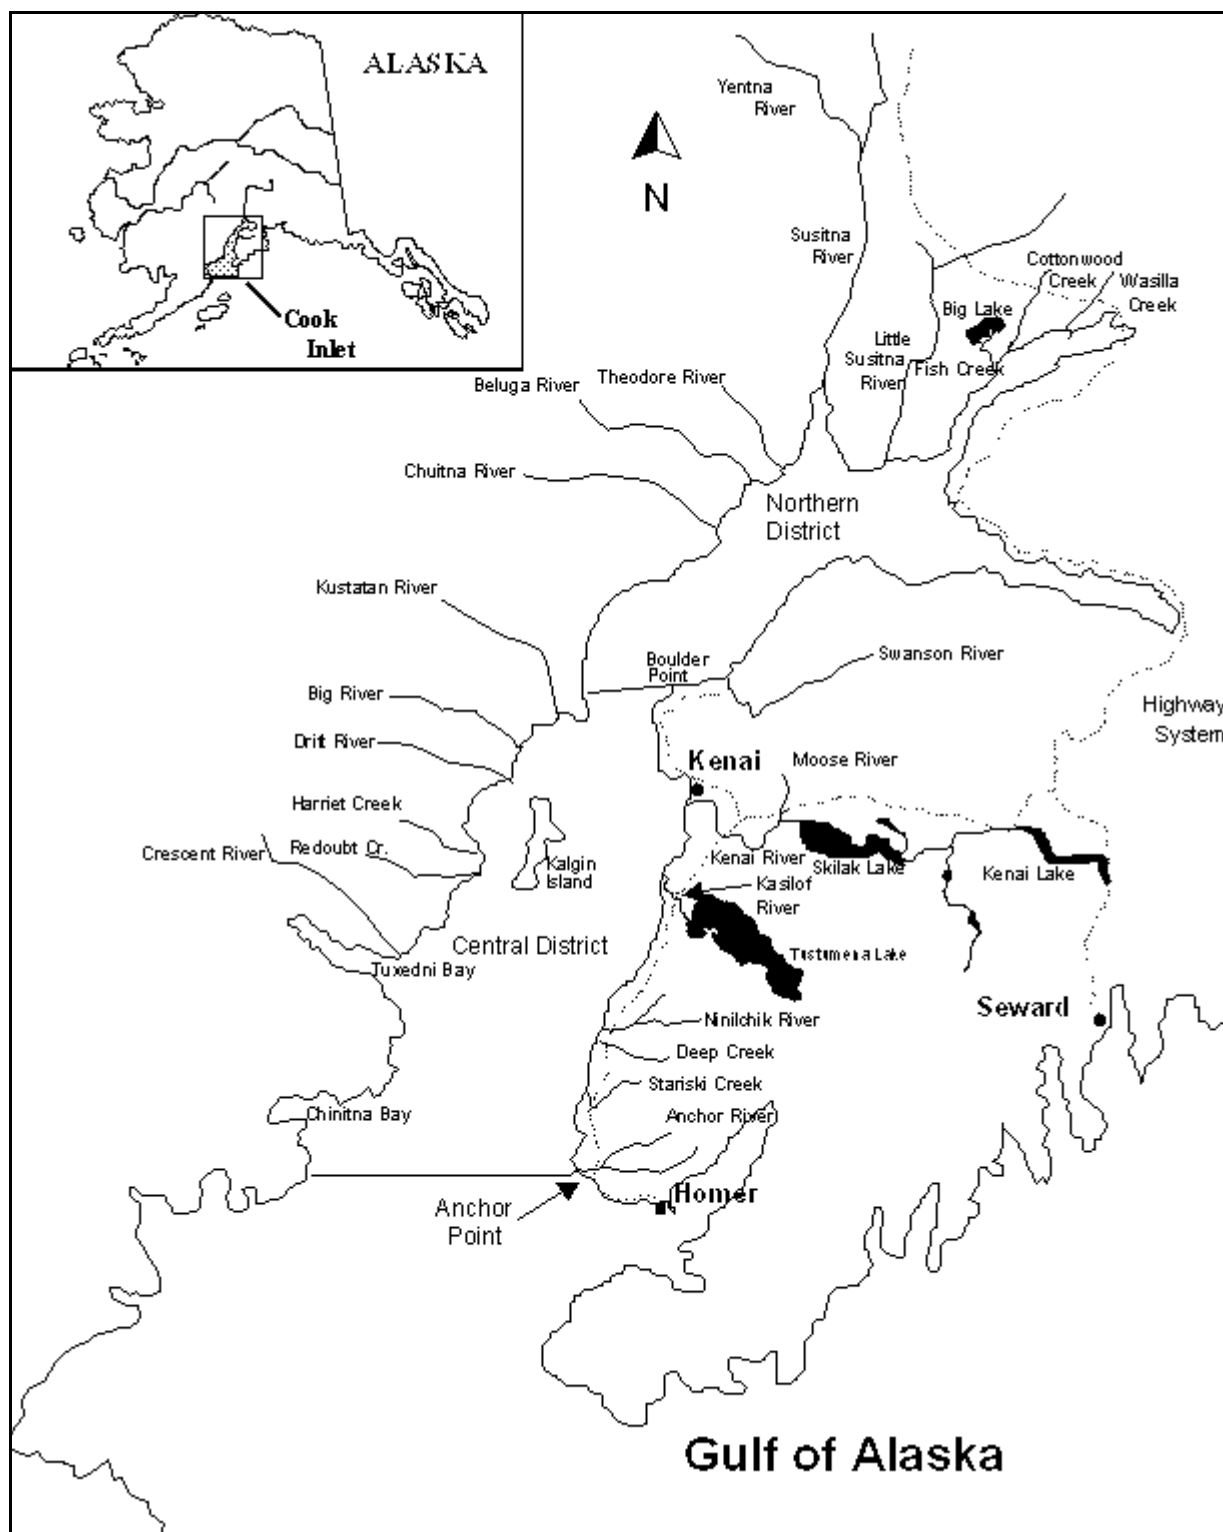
ALASKA

Cook Inlet

N

Yentna River

Susitna River

Cottonwood Creek

Wasilla Creek

Big Lake

Little Susitna River

Fish Creek

Beluga River

Theodore River

Chuitna River

Northern District

Kustatan River

Boulder Point

Swanson River

Big River

Highway System

Drit River

Kenai

Moose River

Harriet Creek

Redoubt Cr.

Crescent River

Kalgin Island

Kenai River

Skilak Lake

Kenai Lake

Kasilof River

Central District

Tustumena Lake

Tuxedni Bay

Seward

Ninilchik River

Deep Creek

Stariski Creek

Chinitna Bay

Anchor River

Anchor Point

Homer

Gulf of Alaska